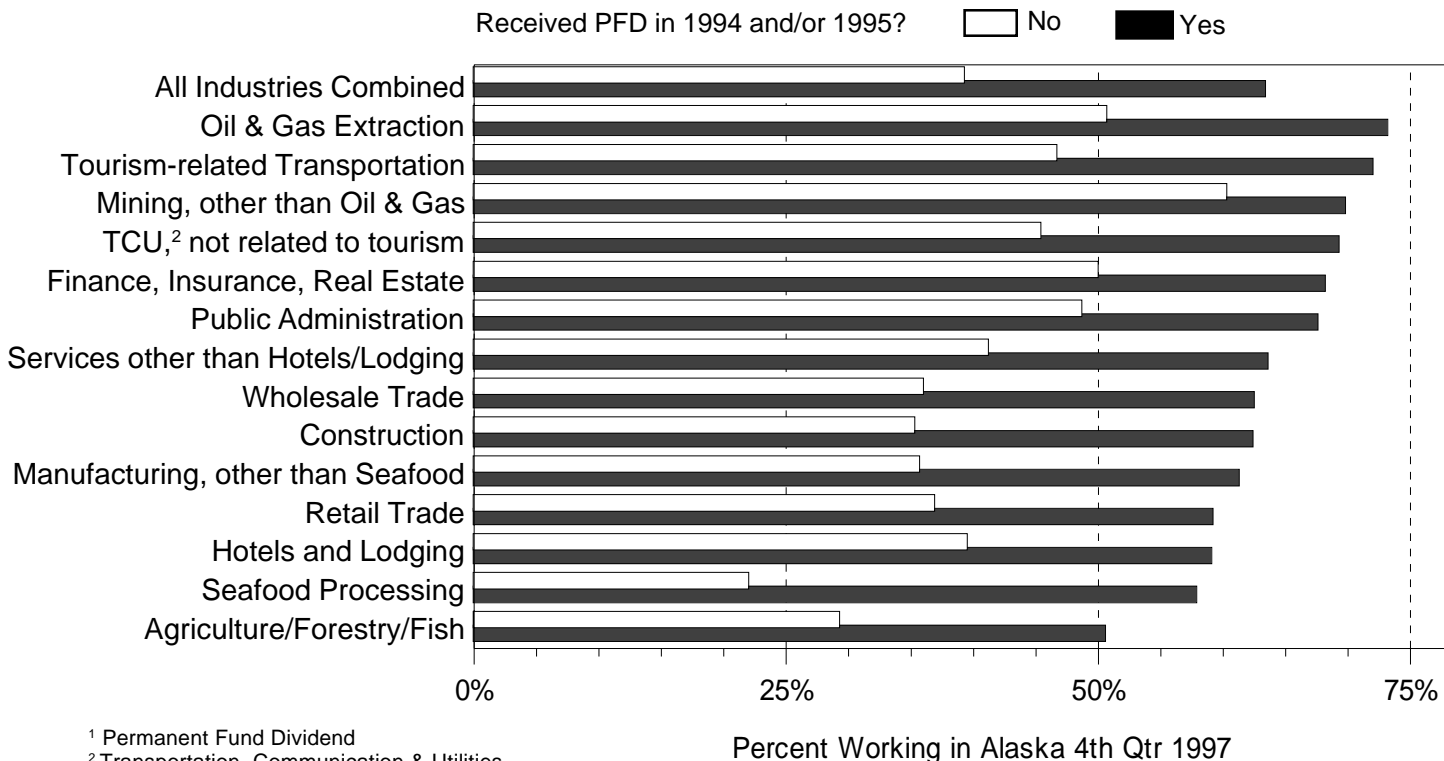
Received PFD in 1994 and/or 1995? No Yes

All Industries Combined
Oil & Gas Extraction
Tourism-related Transportation
Mining, other than Oil & Gas
TCU,$^2$ not related to tourism
Finance, Insurance, Real Estate
Public Administration
Services other than Hotels/Lodging
Wholesale Trade
Construction
Manufacturing, other than Seafood
Retail Trade
Hotels and Lodging
Seafood Processing
Agriculture/Forestry/Fish

0% 25% 50% 75%

Percent Working in Alaska 4th Qtr 1997

$^1$ Permanent Fund Dividend
$^2$ Transportation, Communication & Utilities